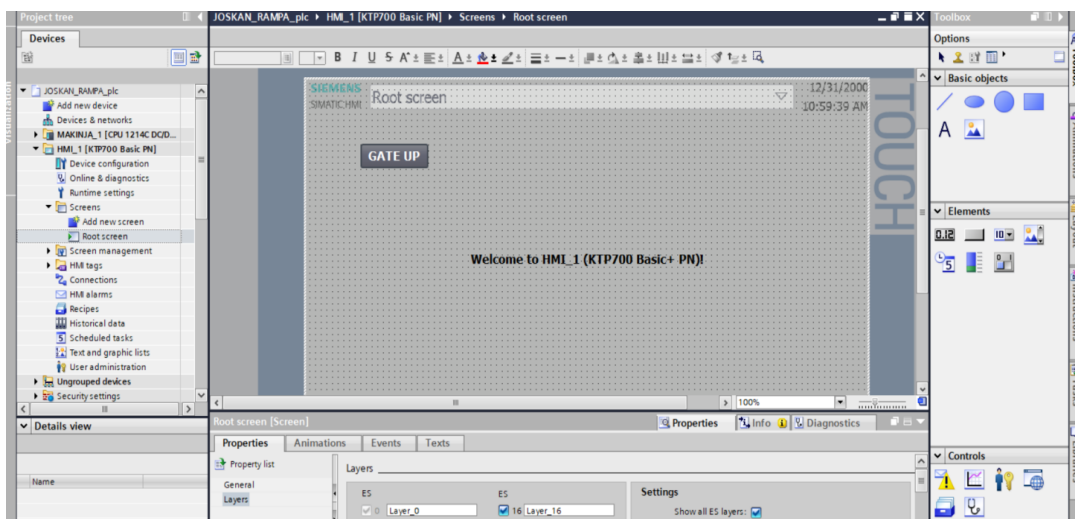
Project tree
Devices
JOSKAN_RAMPA_plc
Add new device
Devices & networks
MAKINJA_1 [CPU 1214C DC/D...
HMI_1 [KTP700 Basic PN]
Device configuration
Online & diagnostics
Runtime settings
Screens
Add new screen
Root screen
Screen management
HMI tags
Connections
HMI alarms
Recipes
Historical data
Scheduled tasks
Text and graphic lists
User administration
Ungrouped devices
Security settings
Details view
Name

JOSKAN_RAMPA_plc ▸ HMI_1 [KTP700 Basic PN] ▸ Screens ▸ Root screen

SIEMENS
SIMATIC HMI
Root screen
12/31/2000
10:59:39 AM
TOUCH
GATE UP
Welcome to HMI_1 (KTP700 Basic+ PN)!
100%

Root screen [Screen]
Properties
Info
Diagnostics
Properties
Animations
Events
Texts
Property list
General
Layers
Layers
ES
0 Layer_0
ES
16 Layer_16
Settings
Show all ES layers:

Toolbox
Options
Basic objects
A
Elements
0.12
Controls